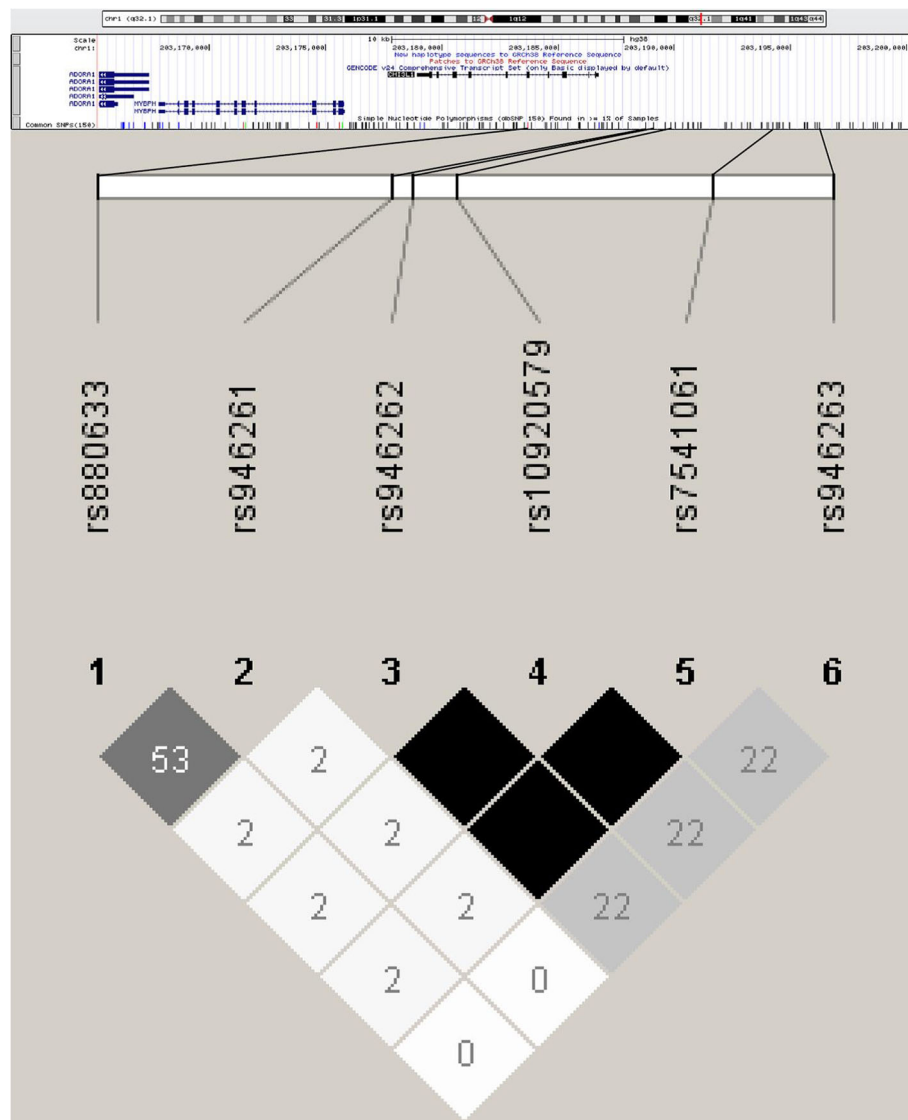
chr1 (q32.1) 1p31.1 1q12 q32.1 1q41 1q43 q44

Scale 10 kb hg38
chr1: 203,170,000| 203,175,000| 203,180,000| 203,185,000| 203,190,000| 203,195,000| 203,200,000|
New haplotype sequences to GRCh38 Reference Sequence
Patches to GRCh38 Reference Sequence
GENCODE v24 Comprehensive Transcript Set (only Basic displayed by default)
CHI3L1
ADORA1
ADORA1
ADORA1
ADORA1
ADORA1
MYBPH
MYBPH
Simple Nucleotide Polymorphisms (dbSNP 150) Found in >= 1% of Samples
Common SNPs(150)

rs880633
rs946261
rs946262
rs10920579
rs7541061
rs946263

1 2 3 4 5 6

53
2
22
2
2
22
22
2
2
2
0
0